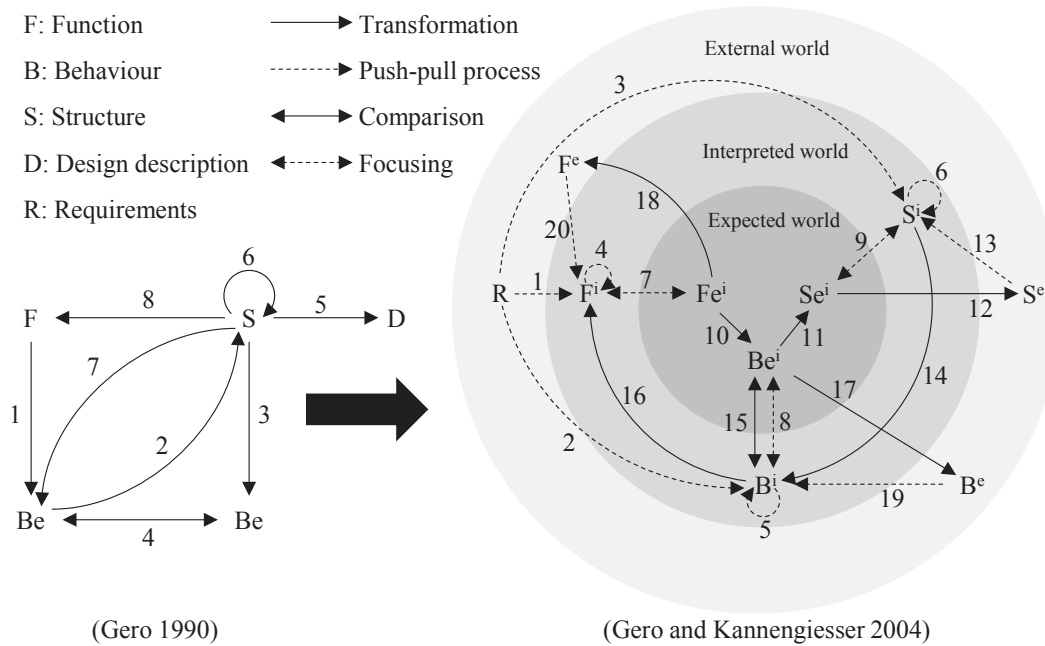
F: Function

B: Behaviour

S: Structure

D: Design description

R: Requirements

Transformation

Push-pull process

Comparison

Focusing

6

8

F

S

5

D

7

1

2

3

Be

4

Be

(Gero 1990)

External world

3

Interpreted world

$F^e$

18

6

Expected world

$S^i$

20

4

9

13

R

1

$F^i$

7

$Fe^i$

$Se^i$

12

$S^e$

10

11

$Be^i$

16

17

14

15

8

2

$B^i$

19

$B^e$

5

(Gero and Kannengiesser 2004)